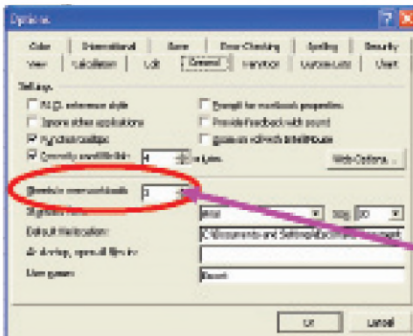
Options

Color | International | Save | Error Checking | Spelling | Security
View | Calculation | Edit | General | Transition | Custom Lists | Chart

Settings
R1C1 reference style
Ignore other applications
Function tooltips
Recently used file list: 4 entries
Prompt for workbook properties
Provide feedback with sound
Zoom on roll with IntelliMouse
Web Options...

Sheets in new workbook: 3
Standard font: Arial | Size: 10
Default file location: C:\Documents and Settings\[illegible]
At startup, open all files in:
User name: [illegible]

OK | Cancel